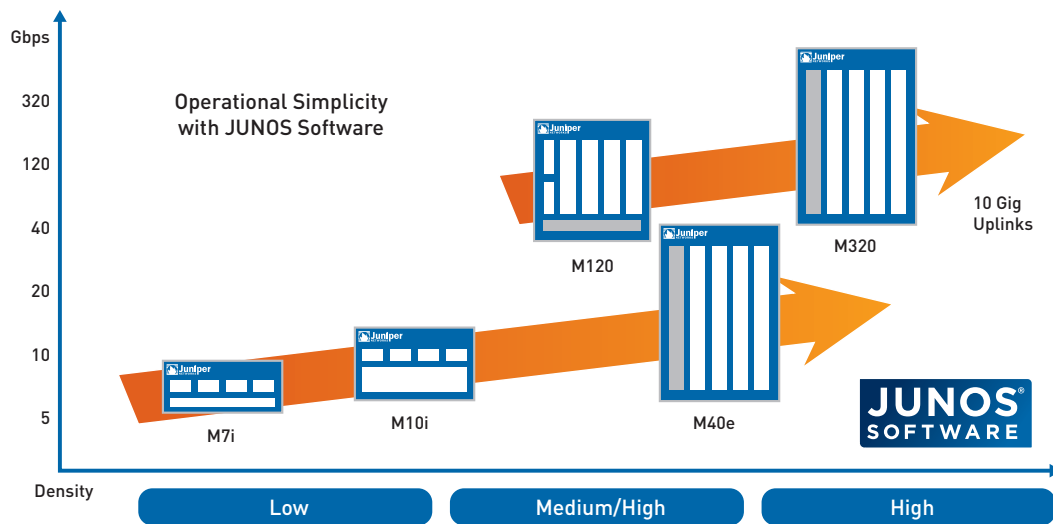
Gbps

320

120

40

20

10

5

Operational Simplicity with JUNOS Software

Juniper

M7i

Juniper

M10i

Juniper

M120

Juniper

M40e

Juniper

M320

10 Gig Uplinks

JUNOS® SOFTWARE

Density

Low

Medium/High

High